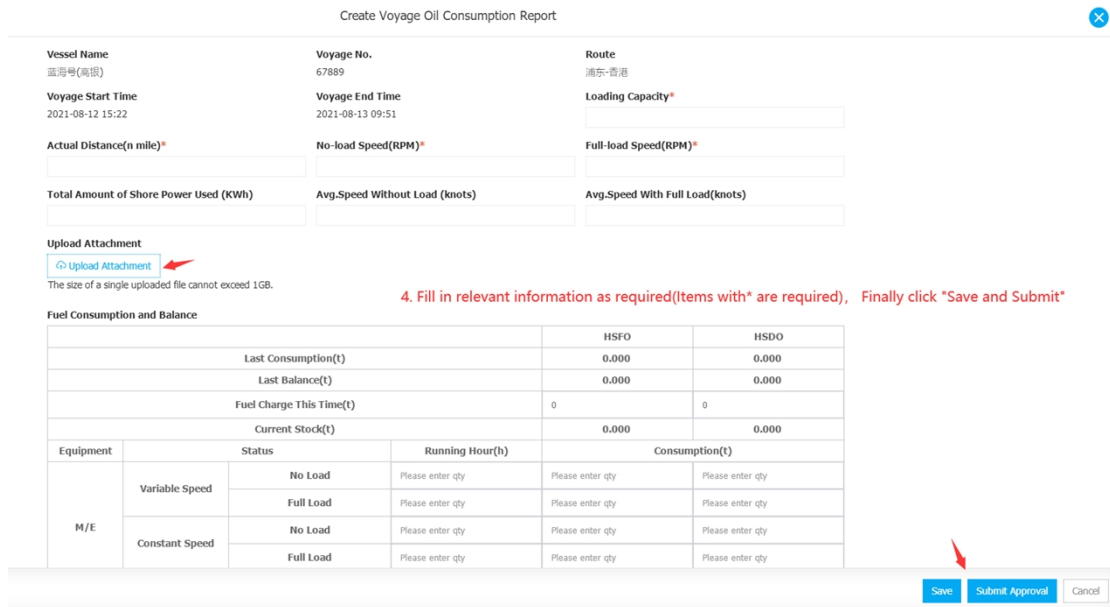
Create Voyage Oil Consumption Report

Vessel Name
蓝海号(高振)

Voyage No.
67889

Route
浦东-香港

Voyage Start Time
2021-08-12 15:22

Voyage End Time
2021-08-13 09:51

Loading Capacity*

Actual Distance(n mile)*

No-load Speed(RPM)*

Full-load Speed(RPM)*

Total Amount of Shore Power Used (KWh)

Avg.Speed Without Load (knots)

Avg.Speed With Full Load(knots)

Upload Attachment

Upload Attachment

The size of a single uploaded file cannot exceed 1GB.

4. Fill in relevant information as required(Items with* are required), Finally click "Save and Submit"

Fuel Consumption and Balance

| | | | | HSFO | HSDO |
|---|---|---|---|---|---|
| Last Consumption(t) | | | | 0.000 | 0.000 |
| Last Balance(t) | | | | 0.000 | 0.000 |
| Fuel Charge This Time(t) | | | | 0 | 0 |
| Current Stock(t) | | | | 0.000 | 0.000 |
| Equipment | Status | | Running Hour(h) | Consumption(t) | |
| M/E | Variable Speed | No Load | Please enter qty | Please enter qty | Please enter qty |
| | | Full Load | Please enter qty | Please enter qty | Please enter qty |
| | Constant Speed | No Load | Please enter qty | Please enter qty | Please enter qty |
| | | Full Load | Please enter qty | Please enter qty | Please enter qty |

Save Submit Approval Cancel